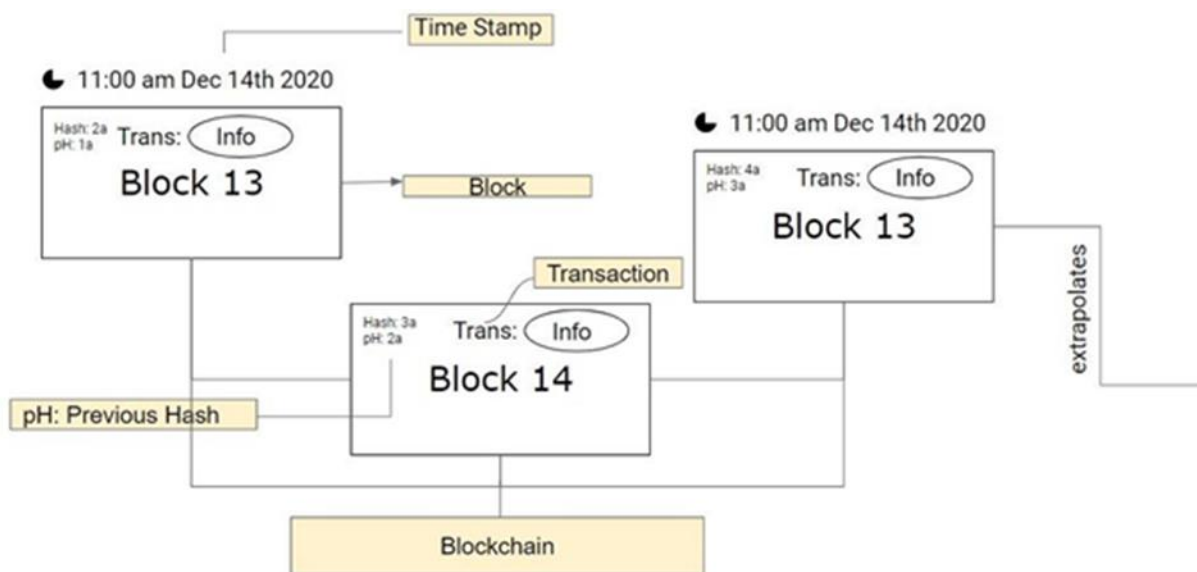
Time Stamp

11:00 am Dec 14th 2020

Hash: 2a
pH: 1a
Trans: Info
Block 13

Block

11:00 am Dec 14th 2020

Hash: 4a
pH: 3a
Trans: Info
Block 13

extrapolates

Transaction

Hash: 3a
pH: 2a
Trans: Info
Block 14

pH: Previous Hash

Blockchain